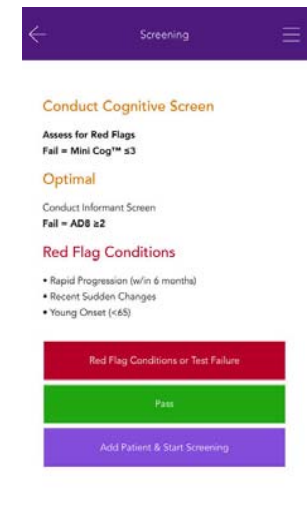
Screening

Conduct Cognitive Screen

Assess for Red Flags
Fail = Mini Cog™ ≤3

Optimal

Conduct Informant Screen
Fail = AD8 ≥2

Red Flag Conditions

• Rapid Progression (w/in 6 months)
• Recent Sudden Changes
• Young Onset (<65)

Red Flag Conditions or Test Failure

Pass

Add Patient & Start Screening